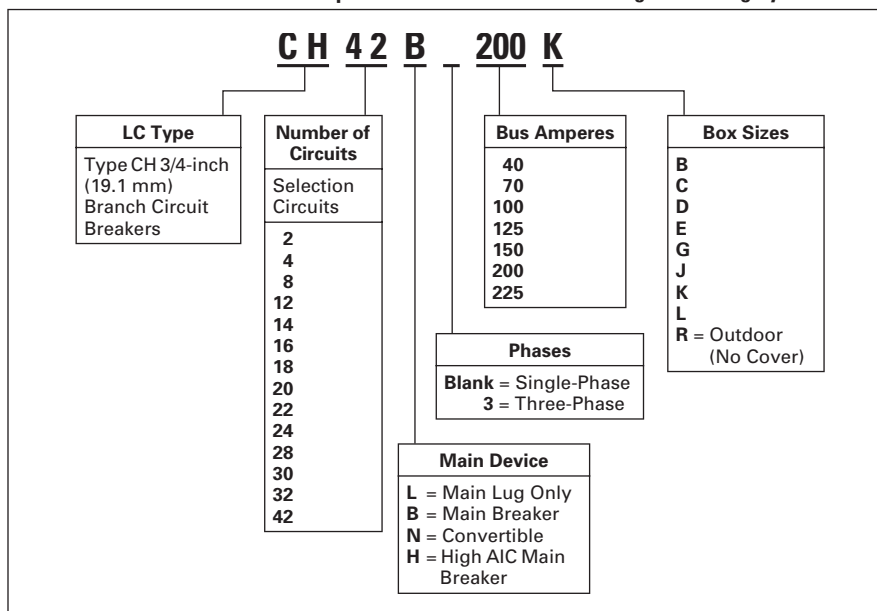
C H 4 2 B _ 200 K

LC Type
Type CH 3/4-inch (19.1 mm) Branch Circuit Breakers

Number of Circuits
Selection Circuits
2
4
8
12
14
16
18
20
22
24
28
30
32
42

Bus Amperes
40
70
100
125
150
200
225

Box Sizes
B
C
D
E
G
J
K
L
R = Outdoor (No Cover)

Phases
Blank = Single-Phase
3 = Three-Phase

Main Device
L = Main Lug Only
B = Main Breaker
N = Convertible
H = High AIC Main Breaker